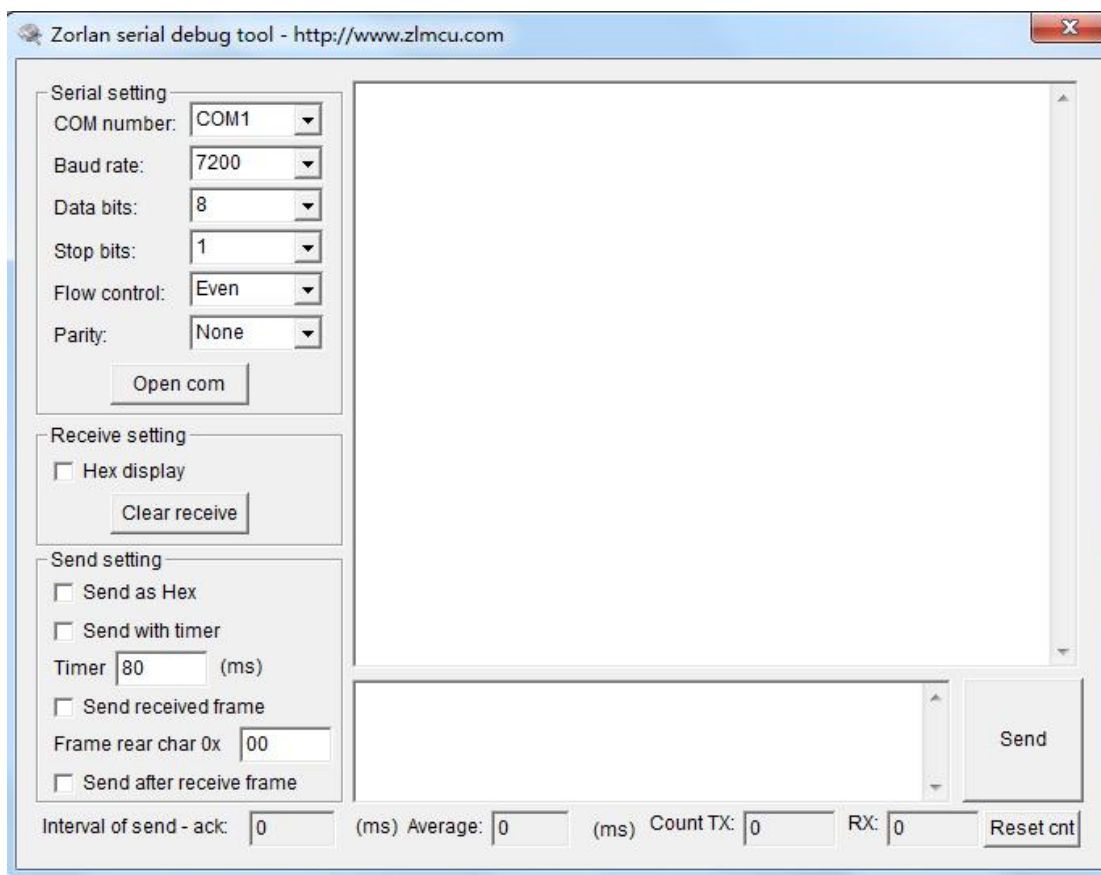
Zorlan serial debug tool - http://www.zlmcu.com

Serial setting
COM number: COM1
Baud rate: 7200
Data bits: 8
Stop bits: 1
Flow control: Even
Parity: None
Open com

Receive setting
Hex display
Clear receive

Send setting
Send as Hex
Send with timer
Timer 80 (ms)
Send received frame
Frame rear char 0x 00
Send after receive frame

Send

Interval of send - ack: 0 (ms) Average: 0 (ms) Count TX: 0 RX: 0 Reset cnt